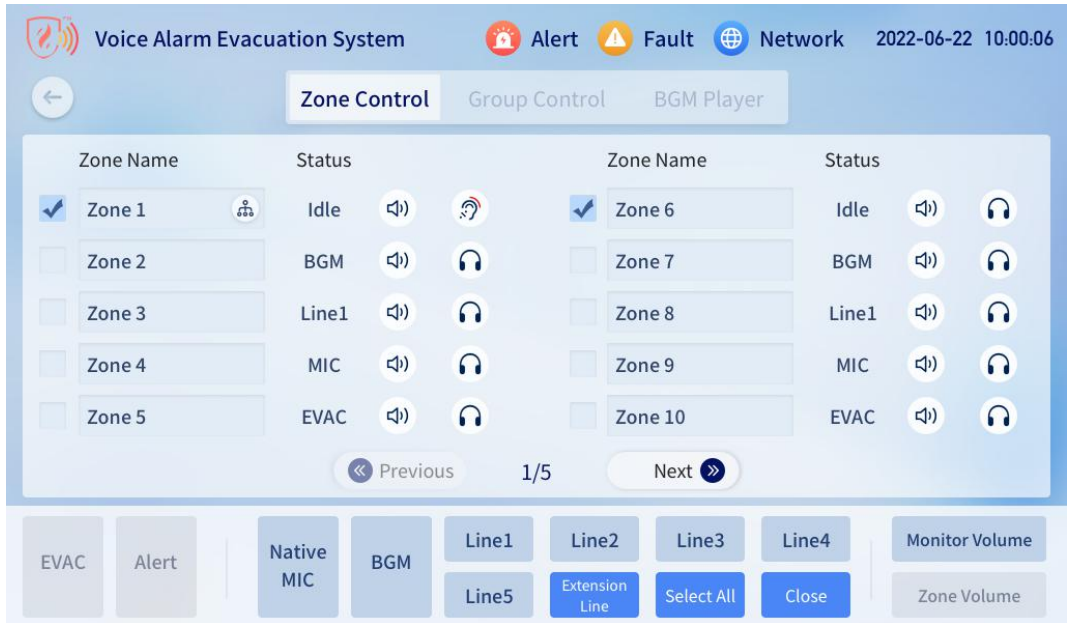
Voice Alarm Evacuation System   Alert   Fault   Network   2022-06-22 10:00:06

Zone Control   Group Control   BGM Player

| Zone Name | Status | Zone Name | Status |
|---|---|---|---|
| Zone 1 | Idle | Zone 6 | Idle |
| Zone 2 | BGM | Zone 7 | BGM |
| Zone 3 | Line1 | Zone 8 | Line1 |
| Zone 4 | MIC | Zone 9 | MIC |
| Zone 5 | EVAC | Zone 10 | EVAC |

Previous   1/5   Next

EVAC   Alert   Native MIC   BGM   Line1   Line2   Line3   Line4   Monitor Volume   Line5   Extension Line   Select All   Close   Zone Volume